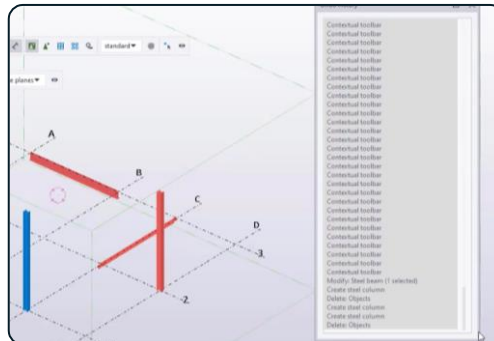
standard

planes

A

B

C

D

3

2

Contextual toolbar
Contextual toolbar
Contextual toolbar
Contextual toolbar
Contextual toolbar
Contextual toolbar
Contextual toolbar
Contextual toolbar
Contextual toolbar
Contextual toolbar
Contextual toolbar
Contextual toolbar
Contextual toolbar
Contextual toolbar
Contextual toolbar
Contextual toolbar
Contextual toolbar
Contextual toolbar
Contextual toolbar
Contextual toolbar
Contextual toolbar
Contextual toolbar
Contextual toolbar
Contextual toolbar
Contextual toolbar
Contextual toolbar
Contextual toolbar
Contextual toolbar
Contextual toolbar
Contextual toolbar
Contextual toolbar
Contextual toolbar
Contextual toolbar
Modify: Steel beam (1 selected)
Create steel column
Delete: Objects
Create steel column
Create steel column
Delete: Objects